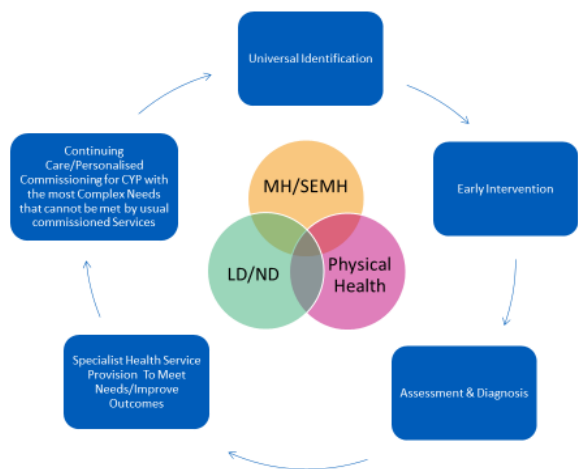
Universal Identification

Early Intervention

Assessment & Diagnosis

Specialist Health Service Provision To Meet Needs/Improve Outcomes

Continuing Care/Personalised Commissioning for CYP with the most Complex Needs that cannot be met by usual commissioned Services

MH/SEMH

LD/ND

Physical Health